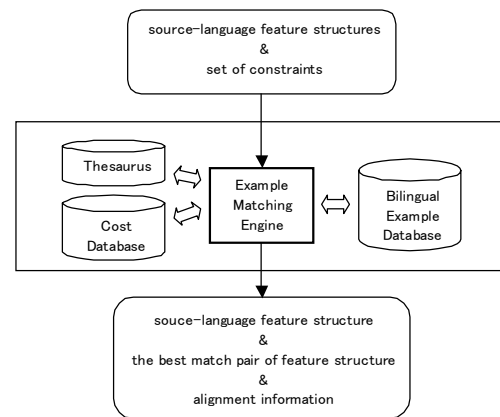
source-language feature structures
&
set of constraints

Thesaurus

Cost Database

Example Matching Engine

Bilingual Example Database

souce-language feature structure
&
the best match pair of feature structure
&
alignment information